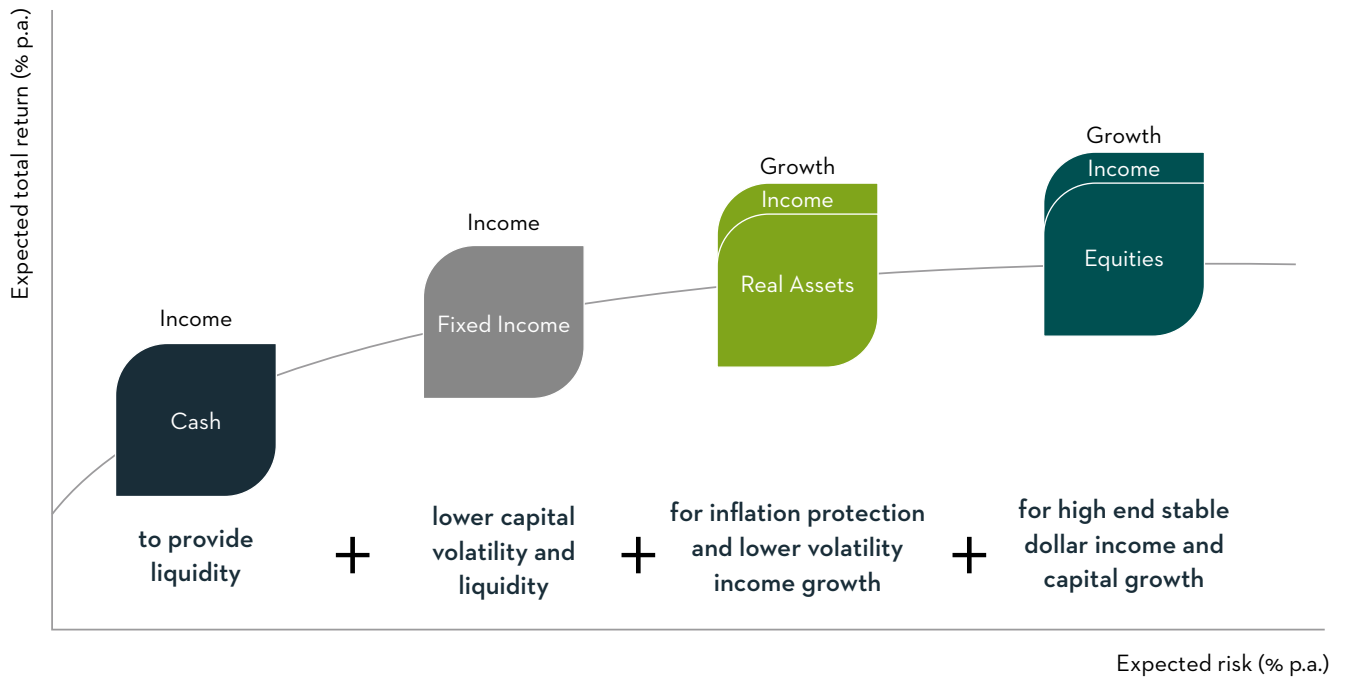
Expected total return (% p.a.)

Income

Cash

to provide liquidity

+

Income

Fixed Income

lower capital volatility and liquidity

+

Growth

Income

Real Assets

for inflation protection and lower volatility income growth

+

Growth

Income

Equities

for high end stable dollar income and capital growth

Expected risk (% p.a.)